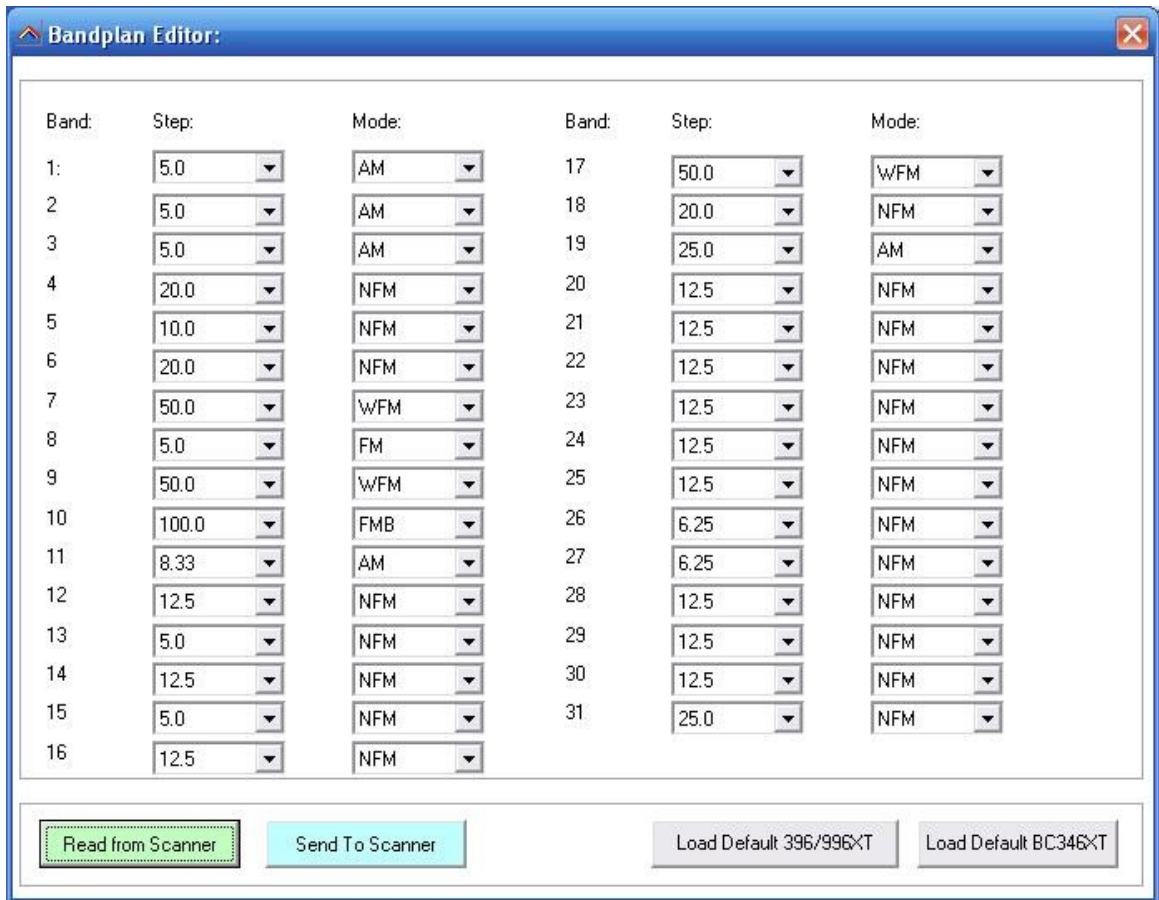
Bandplan Editor:

| Band: | Step: | Mode: |
|---|---|---|
| 1: | 5.0 | AM |
| 2 | 5.0 | AM |
| 3 | 5.0 | AM |
| 4 | 20.0 | NFM |
| 5 | 10.0 | NFM |
| 6 | 20.0 | NFM |
| 7 | 50.0 | WFM |
| 8 | 5.0 | FM |
| 9 | 50.0 | WFM |
| 10 | 100.0 | FMB |
| 11 | 8.33 | AM |
| 12 | 12.5 | NFM |
| 13 | 5.0 | NFM |
| 14 | 12.5 | NFM |
| 15 | 5.0 | NFM |
| 16 | 12.5 | NFM |

| Band: | Step: | Mode: |
|---|---|---|
| 17 | 50.0 | WFM |
| 18 | 20.0 | NFM |
| 19 | 25.0 | AM |
| 20 | 12.5 | NFM |
| 21 | 12.5 | NFM |
| 22 | 12.5 | NFM |
| 23 | 12.5 | NFM |
| 24 | 12.5 | NFM |
| 25 | 12.5 | NFM |
| 26 | 6.25 | NFM |
| 27 | 6.25 | NFM |
| 28 | 12.5 | NFM |
| 29 | 12.5 | NFM |
| 30 | 12.5 | NFM |
| 31 | 25.0 | NFM |

Read from Scanner
Send To Scanner
Load Default 396/996XT
Load Default BC346XT